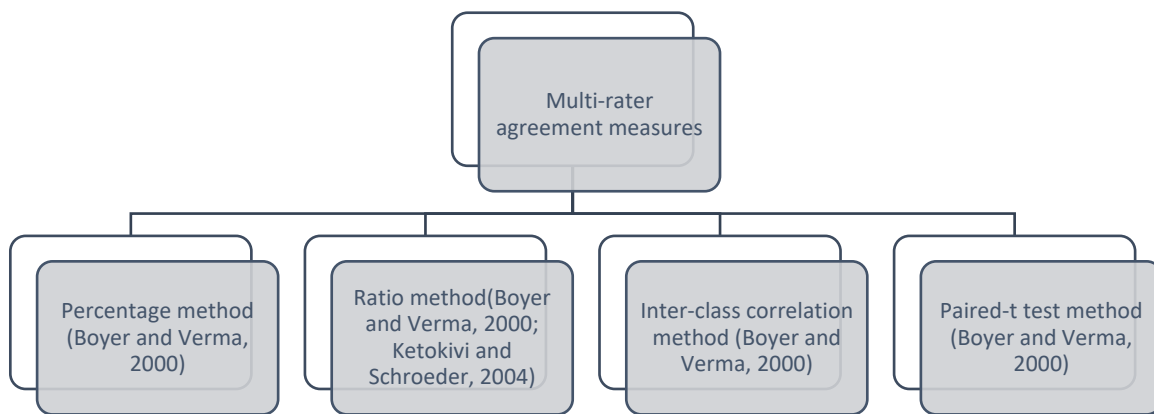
Multi-rater agreement measures

Percentage method (Boyer and Verma, 2000)

Ratio method(Boyer and Verma, 2000; Ketokivi and Schroeder, 2004)

Inter-class correlation method (Boyer and Verma, 2000)

Paired-t test method (Boyer and Verma, 2000)